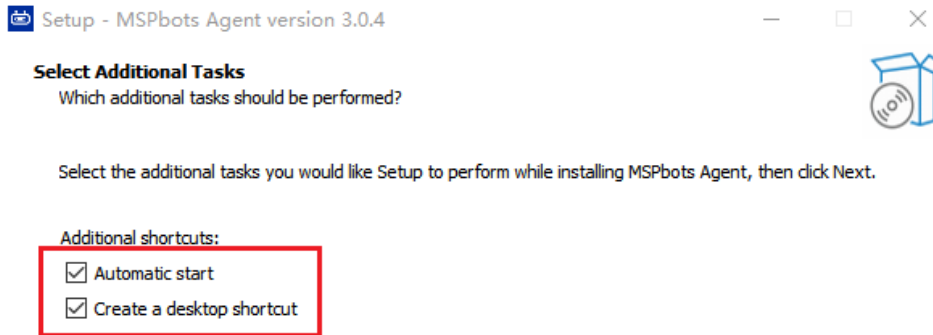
Setup - MSPbots Agent version 3.0.4

Select Additional Tasks

Which additional tasks should be performed?

Select the additional tasks you would like Setup to perform while installing MSPbots Agent, then click Next.

Additional shortcuts:

Automatic start

Create a desktop shortcut